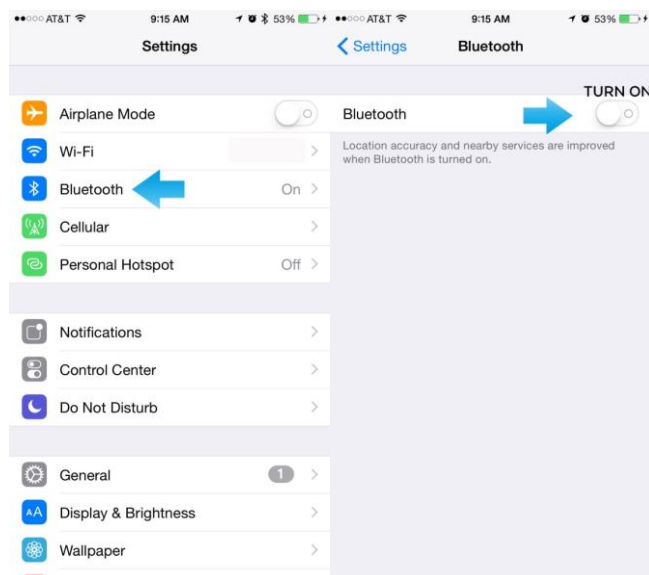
●●○○○ AT&T 9:15 AM 53%

Settings

Airplane Mode

Wi-Fi

Bluetooth On

Cellular

Personal Hotspot Off

Notifications

Control Center

Do Not Disturb

General 1

Display & Brightness

Wallpaper

●●○○○ AT&T 9:15 AM 53%

Settings Bluetooth

TURN ON

Bluetooth

Location accuracy and nearby services are improved when Bluetooth is turned on.